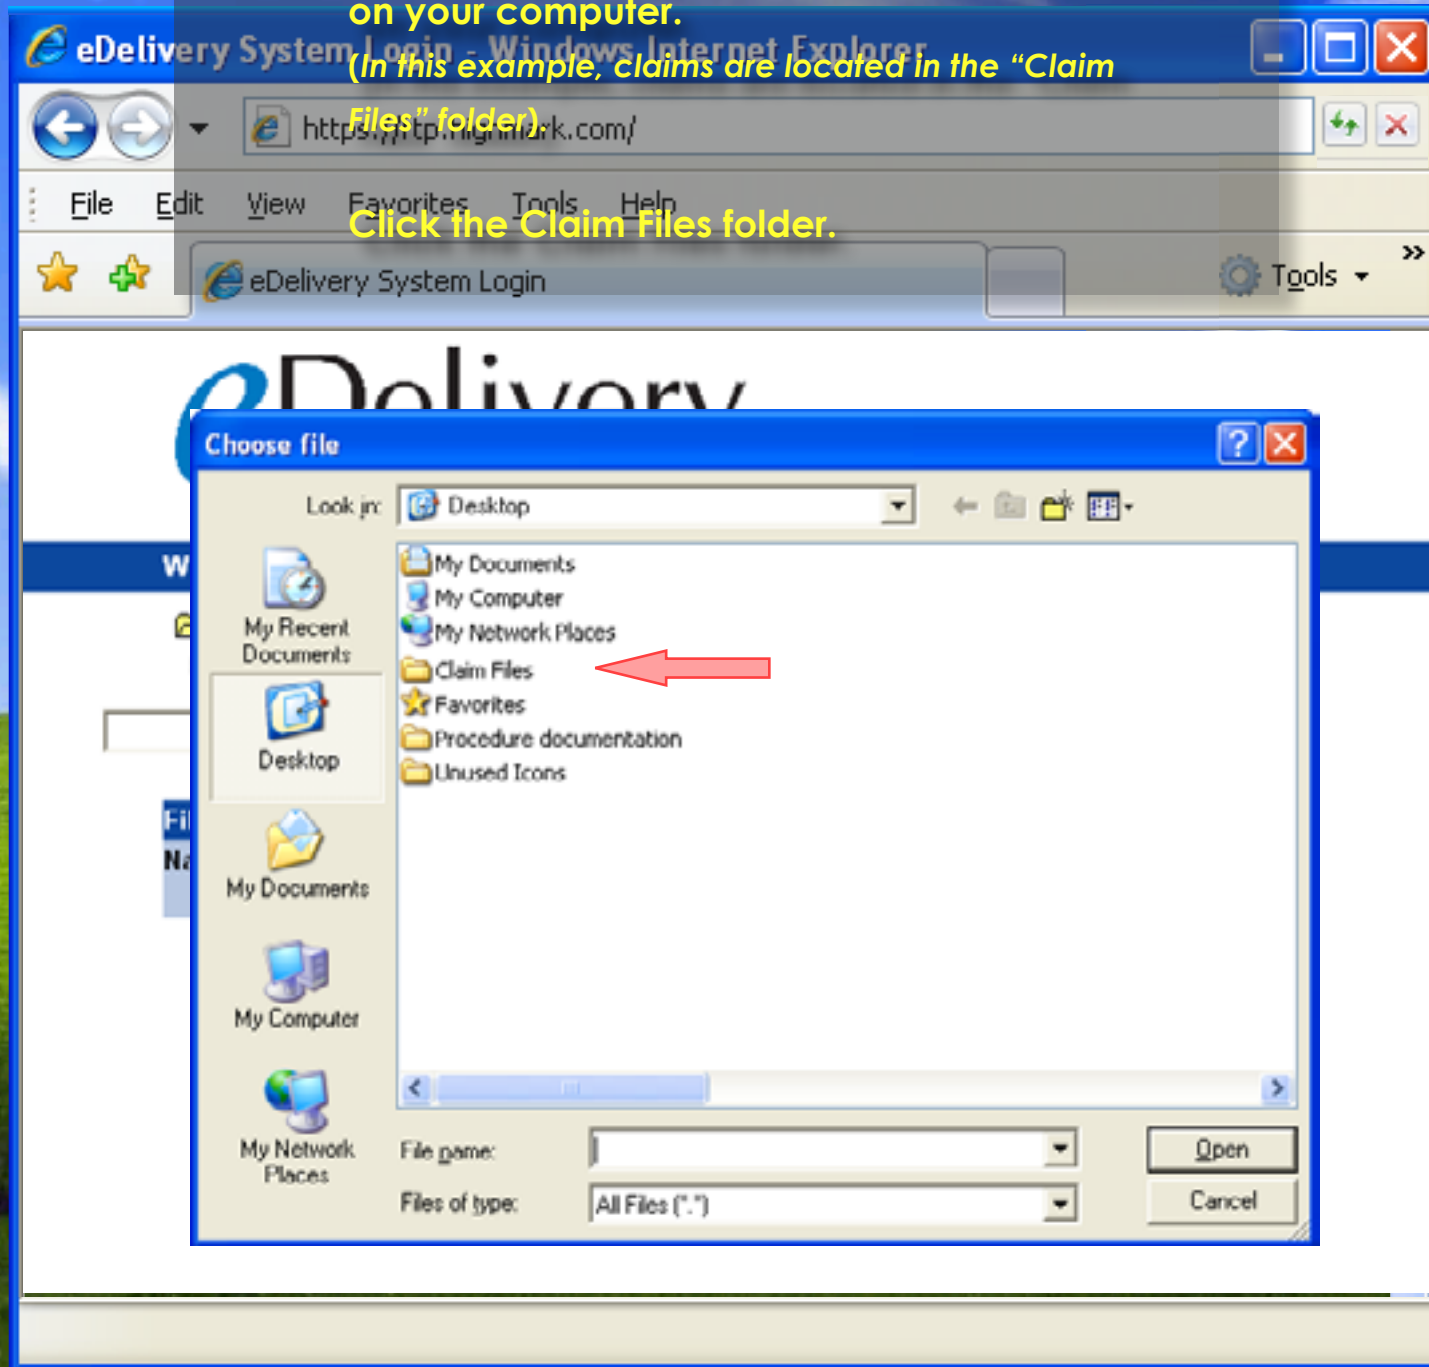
on your computer.
(In this example, claims are located in the "Claim Files" folder).

Click the Claim Files folder.

eDelivery System Login - Windows Internet Explorer

https://ftp.highmark.com/

File Edit View Favorites Tools Help

eDelivery System Login

Tools

eDelivery

Choose file

Look in: Desktop

My Recent Documents
Desktop
My Documents
My Computer
My Network Places

My Documents
My Computer
My Network Places
Claim Files
Favorites
Procedure documentation
Unused Icons

File name:
Files of type: All Files (*.*)

Open
Cancel